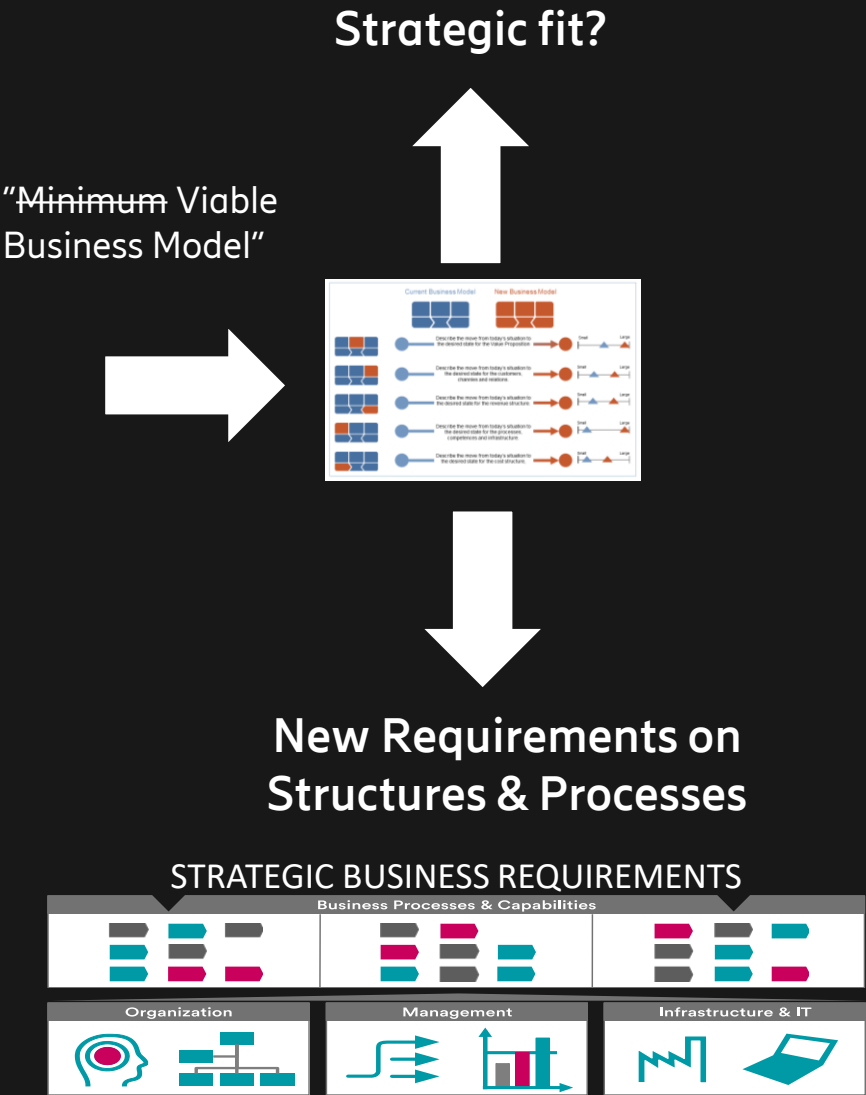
Strategic fit?

"~~Minimum~~ Viable Business Model"

Current Business Model

New Business Model

Describe the move from today's situation to the desired state for the Value Proposition

Small

Large

Describe the move from today's situation to the desired state for the customers, channels and relations

Small

Large

Describe the move from today's situation to the desired state for the revenue structure

Small

Large

Describe the move from today's situation to the desired state for the processes, competences and infrastructure

Small

Large

Describe the move from today's situation to the desired state for the cost structure

Small

Large

New Requirements on Structures & Processes

STRATEGIC BUSINESS REQUIREMENTS

Business Processes & Capabilities

Organization

Management

Infrastructure & IT